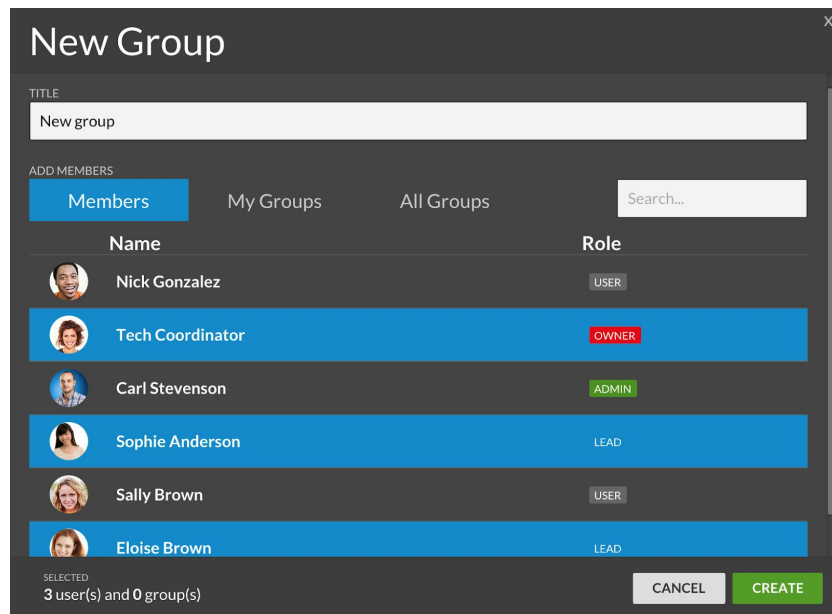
New Group

X

TITLE

New group

ADD MEMBERS

Members

My Groups

All Groups

Search...

| Name | Role |
|---|---|
| Nick Gonzalez | USER |
| Tech Coordinator | OWNER |
| Carl Stevenson | ADMIN |
| Sophie Anderson | LEAD |
| Sally Brown | USER |
| Eloise Brown | LEAD |

SELECTED
3 user(s) and 0 group(s)

CANCEL

CREATE